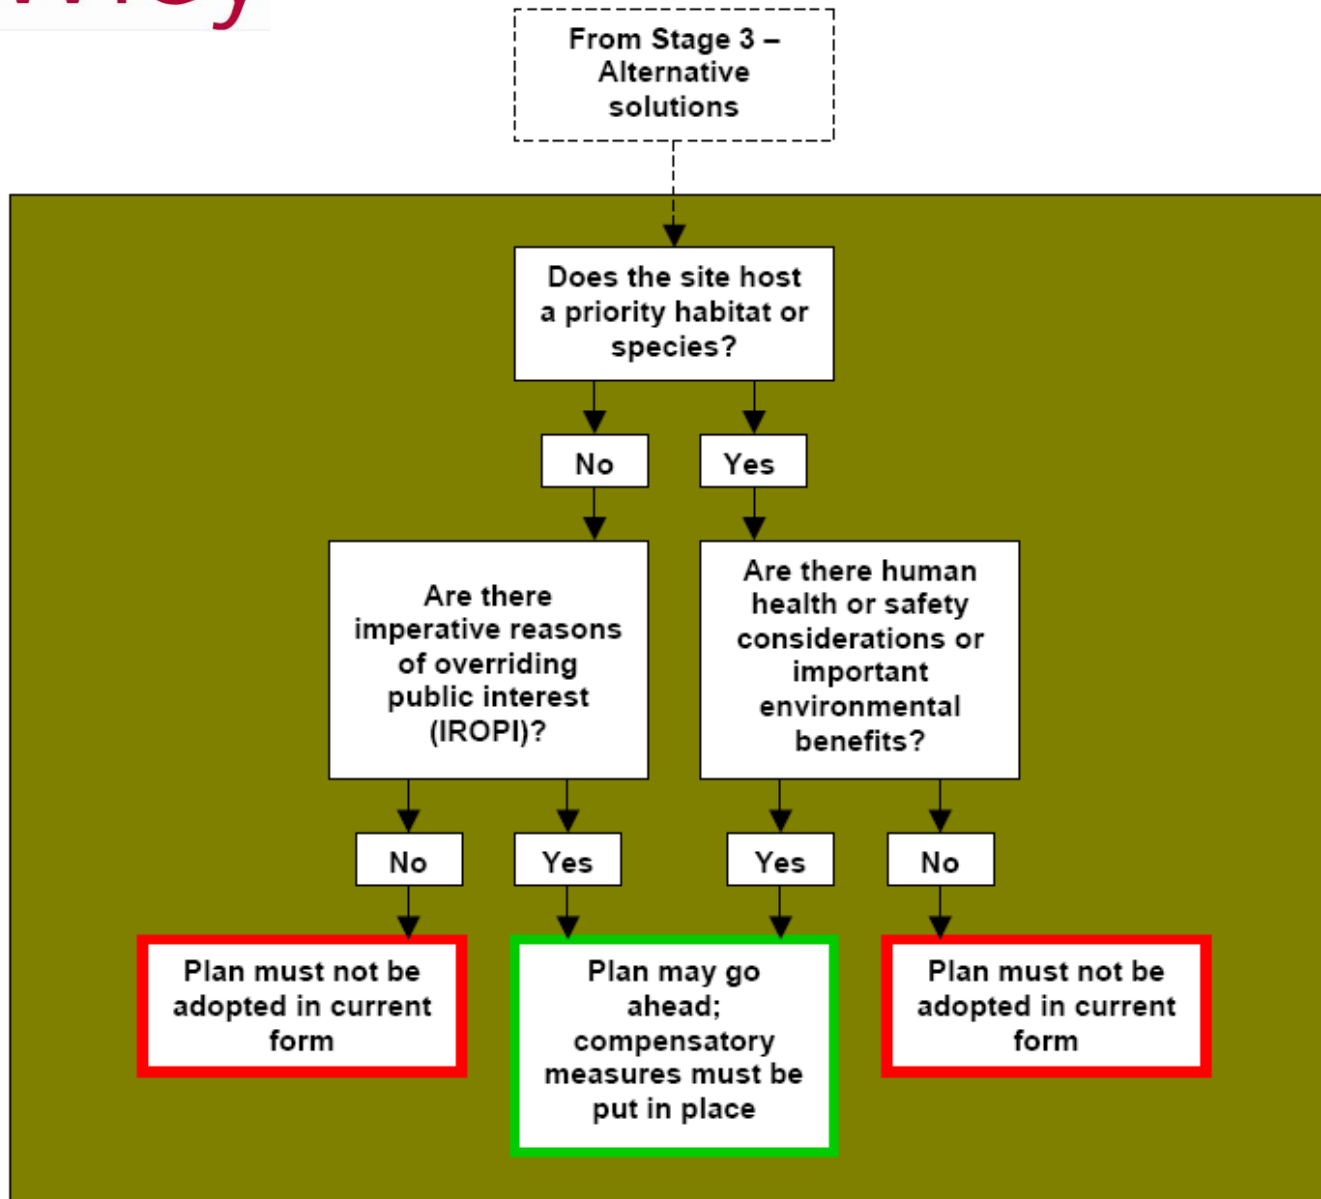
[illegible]

From Stage 3 – Alternative solutions

Does the site host a priority habitat or species?

No

Yes

Are there imperative reasons of overriding public interest (IROPI)?

Are there human health or safety considerations or important environmental benefits?

No

Yes

Yes

No

Plan must not be adopted in current form

Plan may go ahead; compensatory measures must be put in place

Plan must not be adopted in current form